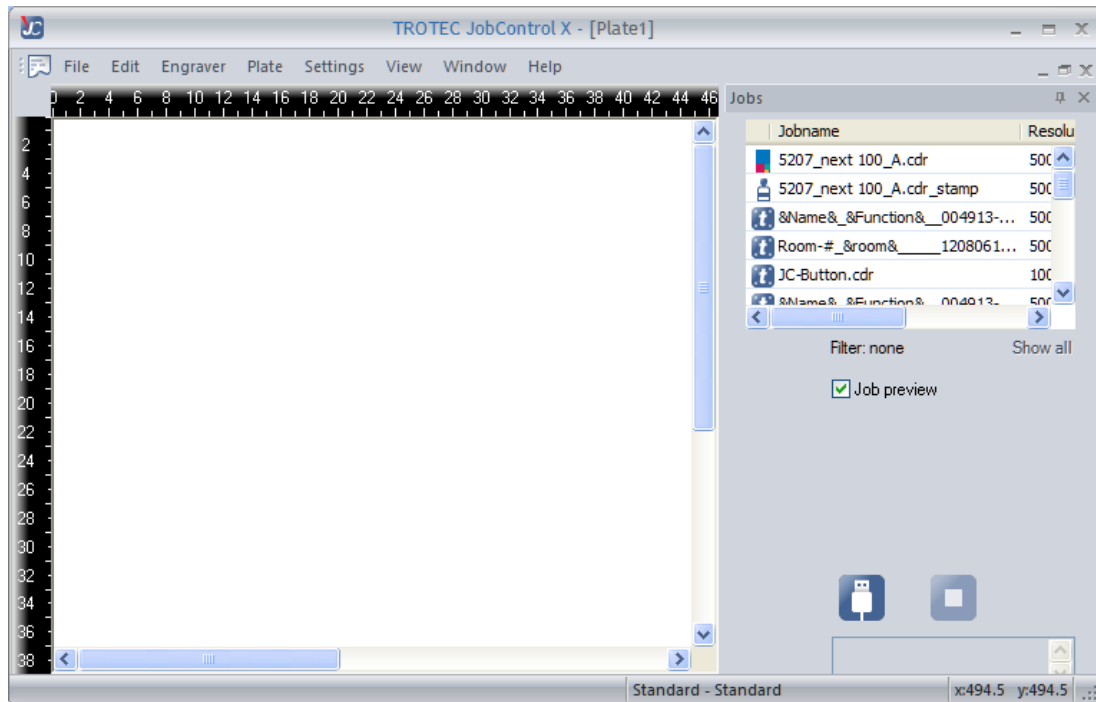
JC TROTEC JobControl X - [Plate1]

File Edit Engraver Plate Settings View Window Help

0 2 4 6 8 10 12 14 16 18 20 22 24 26 28 30 32 34 36 38 40 42 44 46

2 4 6 8 10 12 14 16 18 20 22 24 26 28 30 32 34 36 38

Jobs

| Jobname | Resolu |
|---|---|
| 5207_next 100_A.cdr | 500 |
| 5207_next 100_A.cdr_stamp | 500 |
| &Name&_&Function&__004913-... | 500 |
| Room-#_&room&_____1208061... | 500 |
| JC-Button.cdr | 100 |
| &Name&_&Function&__004913- | 500 |

Filter: none Show all

Job preview

Standard - Standard x:494.5 y:494.5